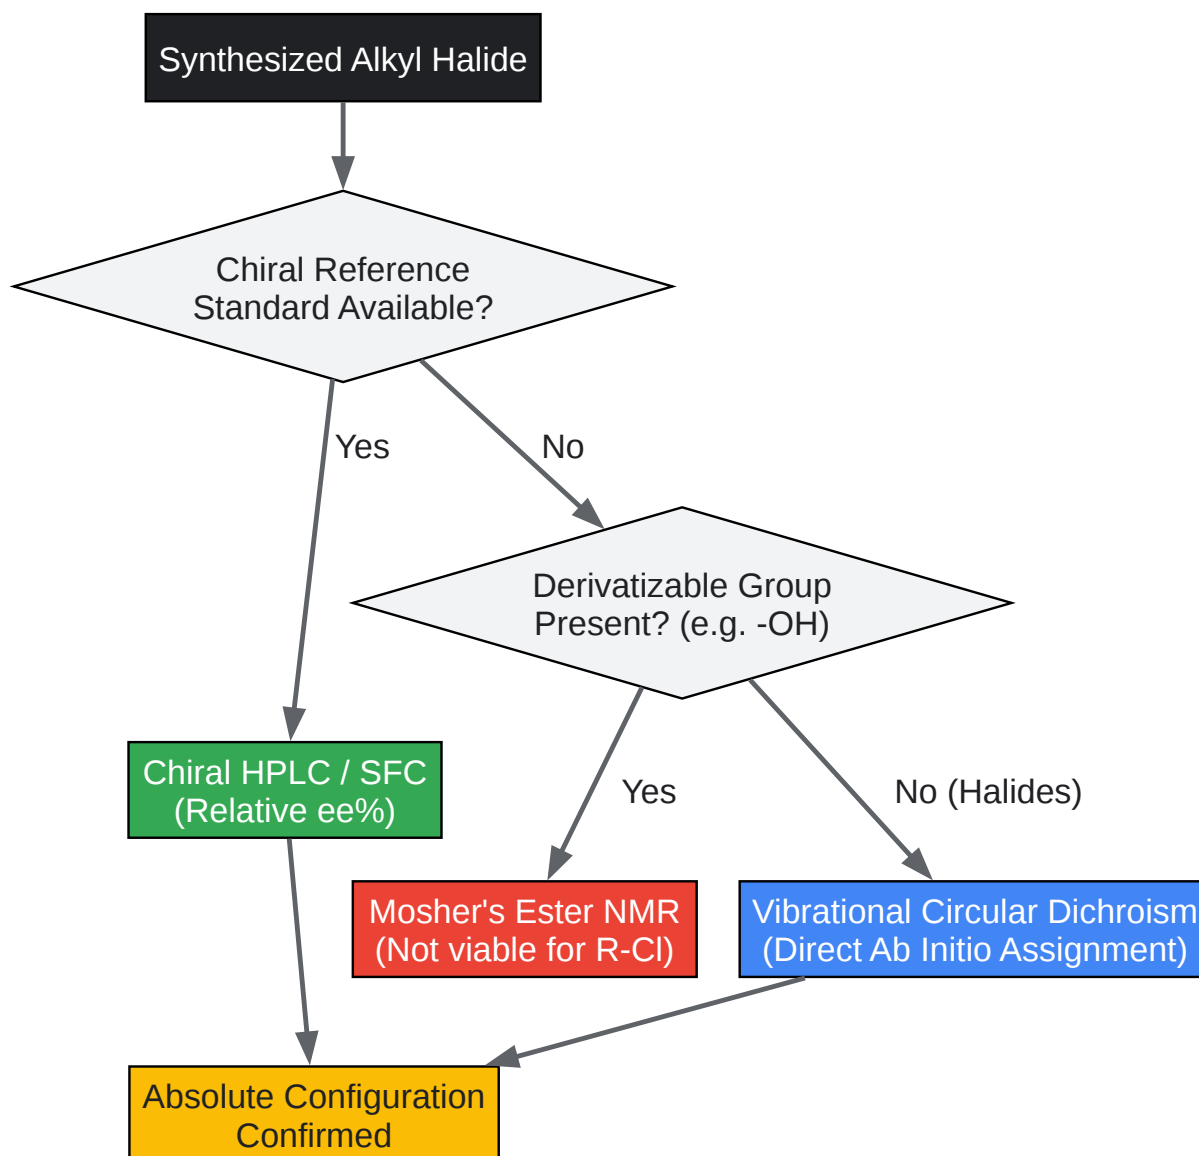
Synthesized Alkyl Halide

Chiral Reference Standard Available?

Yes

No

Derivatizable Group Present? (e.g. -OH)

Chiral HPLC / SFC (Relative ee%)

Yes

No (Halides)

Mosher's Ester NMR (Not viable for R-Cl)

Vibrational Circular Dichroism (Direct Ab Initio Assignment)

Absolute Configuration Confirmed